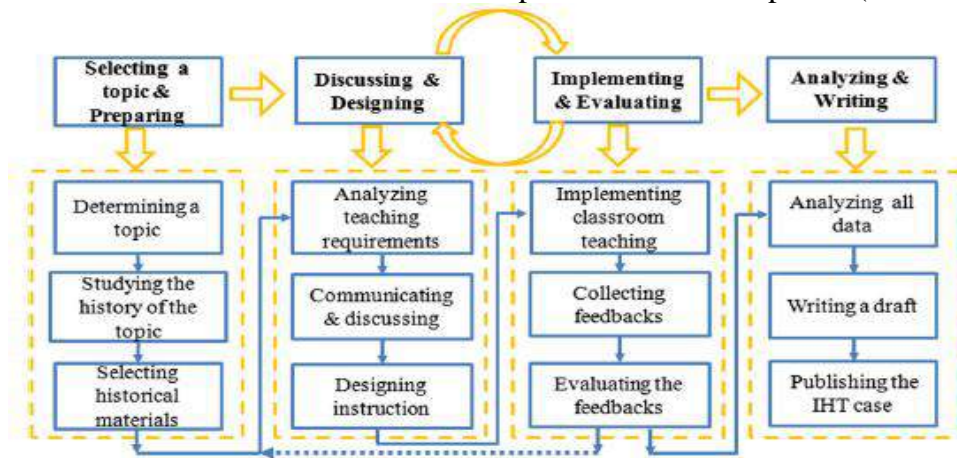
Selecting a topic & Preparing

Discussing & Designing

Implementing & Evaluating

Analyzing & Writing

Determining a topic

Studying the history of the topic

Selecting historical materials

Analyzing teaching requirements

Communicating & discussing

Designing instruction

Implementing classroom teaching

Collecting feedbacks

Evaluating the feedbacks

Analyzing all data

Writing a draft

Publishing the IHT case